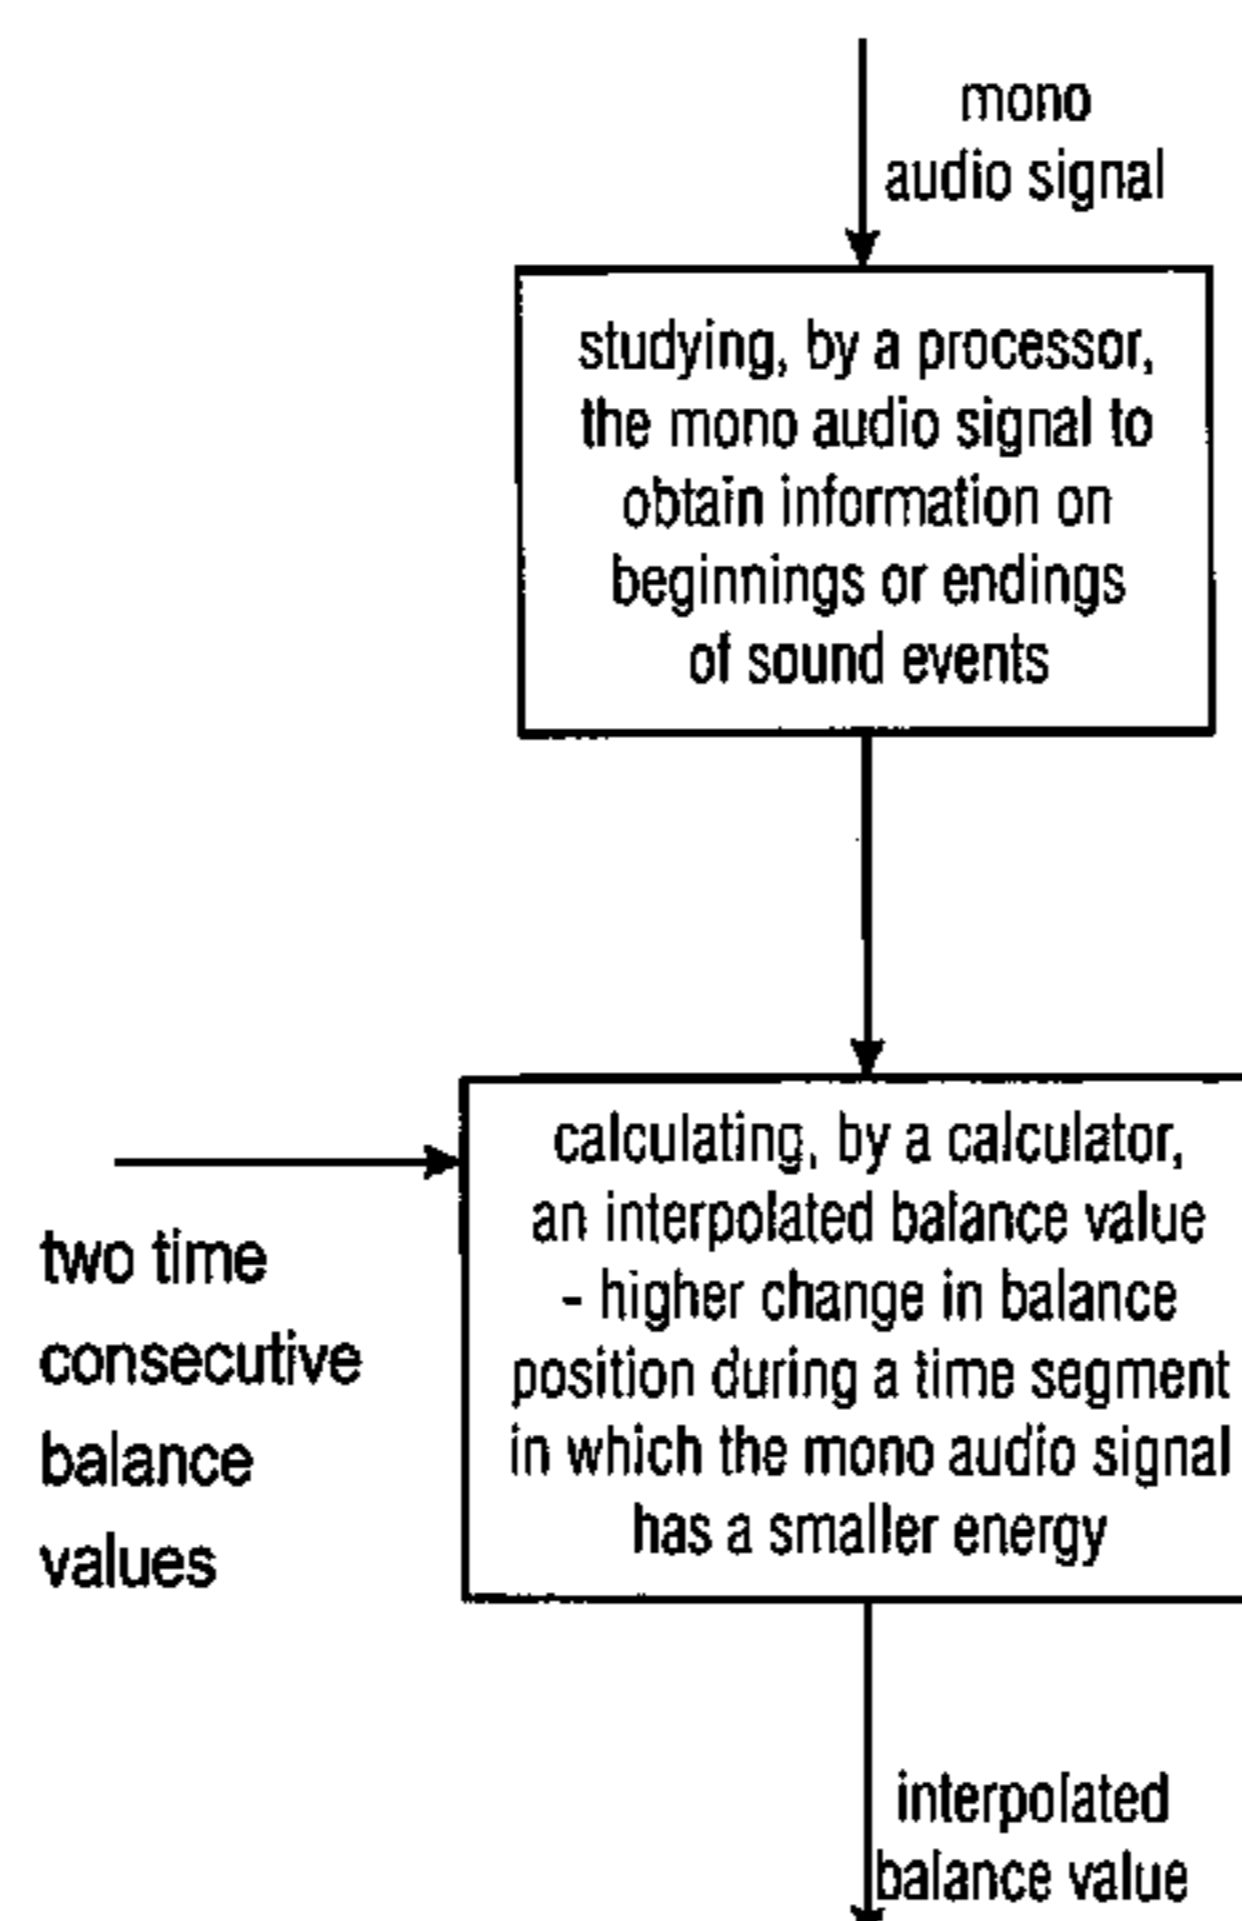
mono
audio signal

studying, by a processor, the mono audio signal to obtain information on beginnings or endings of sound events

two time consecutive balance values

calculating, by a calculator, an interpolated balance value - higher change in balance position during a time segment in which the mono audio signal has a smaller energy

interpolated
balance value